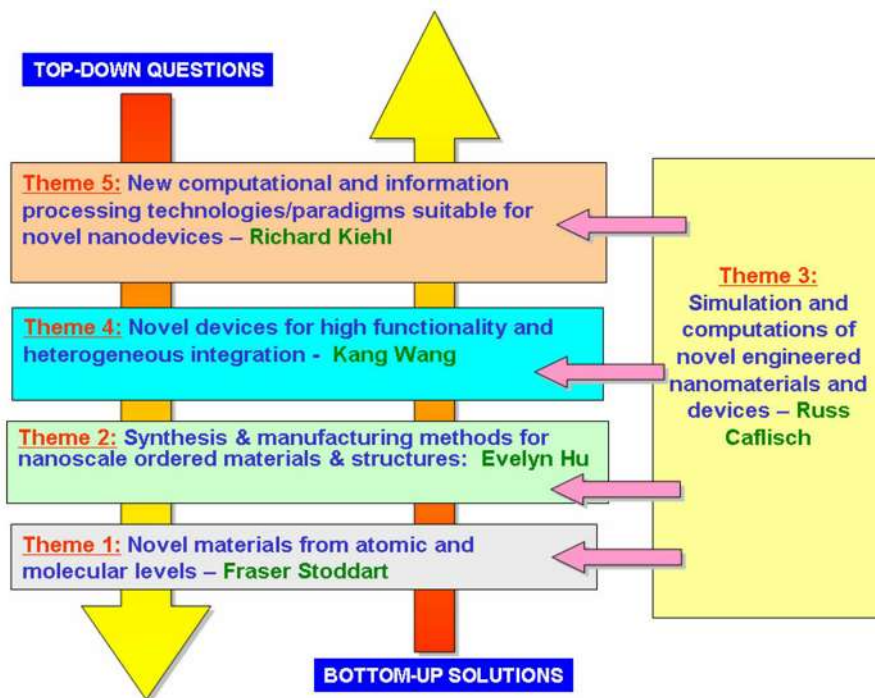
TOP-DOWN QUESTIONS

Theme 5: New computational and information processing technologies/paradigms suitable for novel nanodevices – Richard Kiehl

Theme 4: Novel devices for high functionality and heterogeneous integration - Kang Wang

Theme 2: Synthesis & manufacturing methods for nanoscale ordered materials & structures: Evelyn Hu

Theme 1: Novel materials from atomic and molecular levels – Fraser Stoddart

Theme 3: Simulation and computations of novel engineered nanomaterials and devices – Russ Caflisch

BOTTOM-UP SOLUTIONS